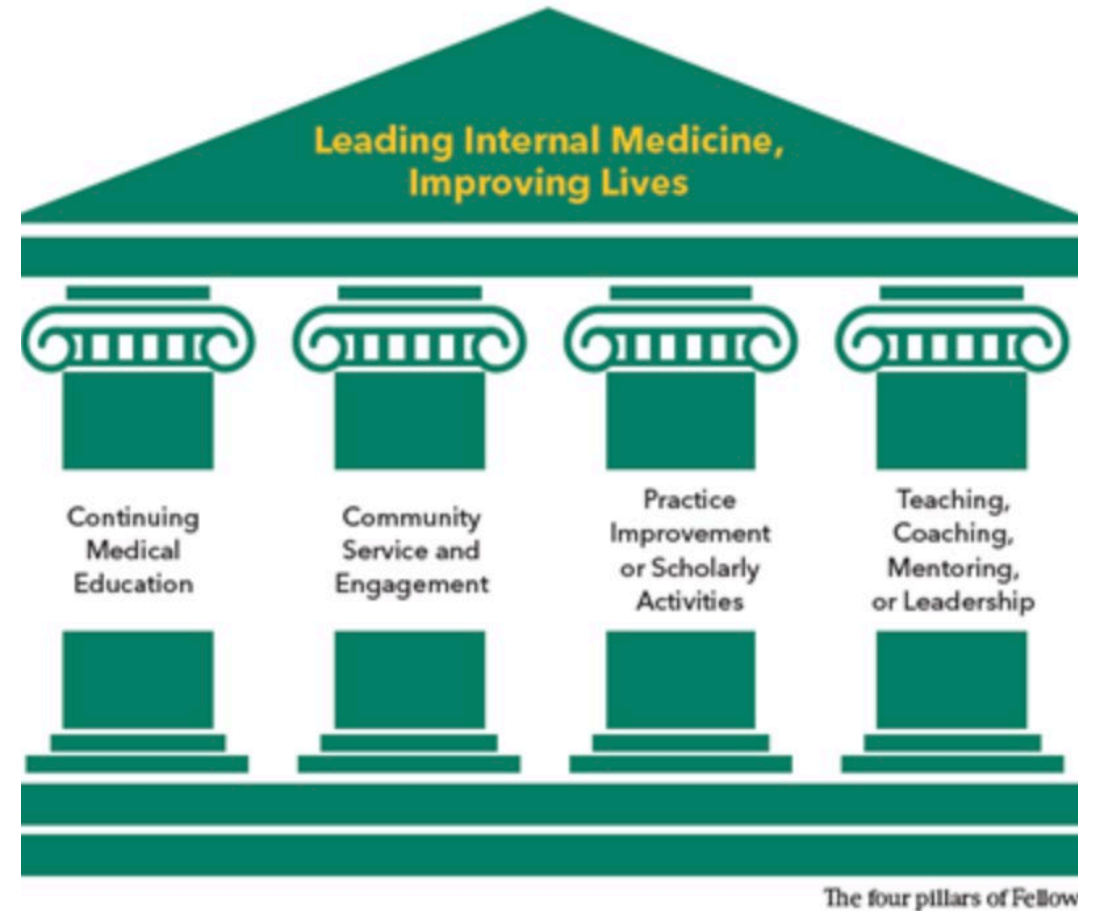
Leading Internal Medicine, Improving Lives

Continuing Medical Education

Community Service and Engagement

Practice Improvement or Scholarly Activities

Teaching, Coaching, Mentoring, or Leadership

The four pillars of Fellow